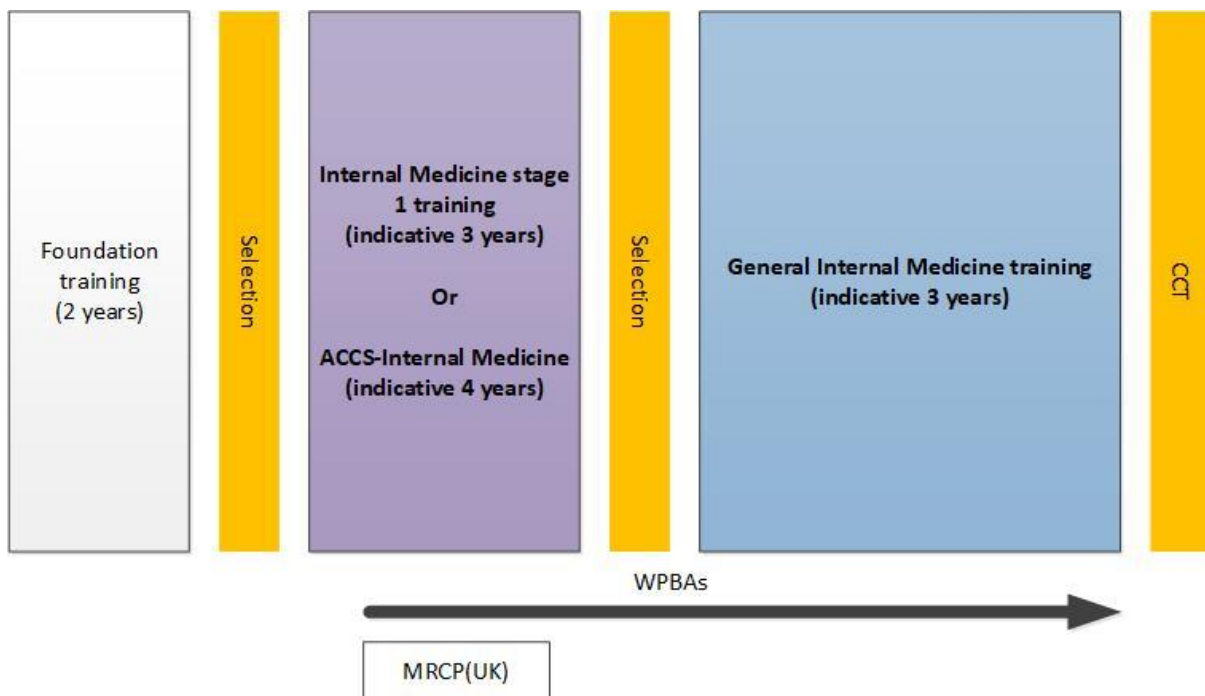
Foundation training (2 years)

Selection

Internal Medicine stage 1 training (indicative 3 years)

Or

ACCS-Internal Medicine (indicative 4 years)

Selection

General Internal Medicine training (indicative 3 years)

CCT

WPBAs

MRCP(UK)